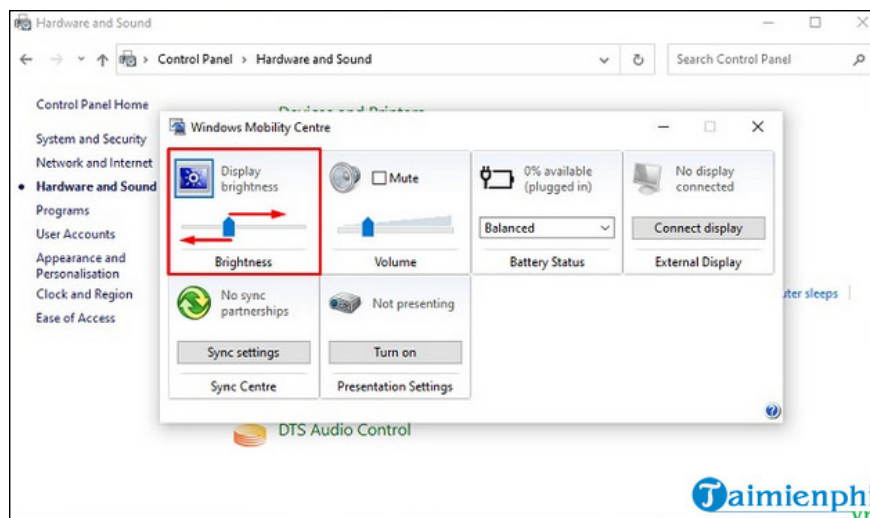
Hardware and Sound

Control Panel > Hardware and Sound

Search Control Panel

Control Panel Home

System and Security

Network and Internet

Hardware and Sound

Programs

User Accounts

Appearance and Personalisation

Clock and Region

Ease of Access

Devices and Printers

Windows Mobility Centre

Display brightness

Brightness

Mute

Volume

0% available (plugged in)

Balanced

Battery Status

No display connected

Connect display

External Display

No sync partnerships

Sync settings

Sync Centre

Not presenting

Turn on

Presentation Settings

uter sleeps

DTS Audio Control

Taimienphi